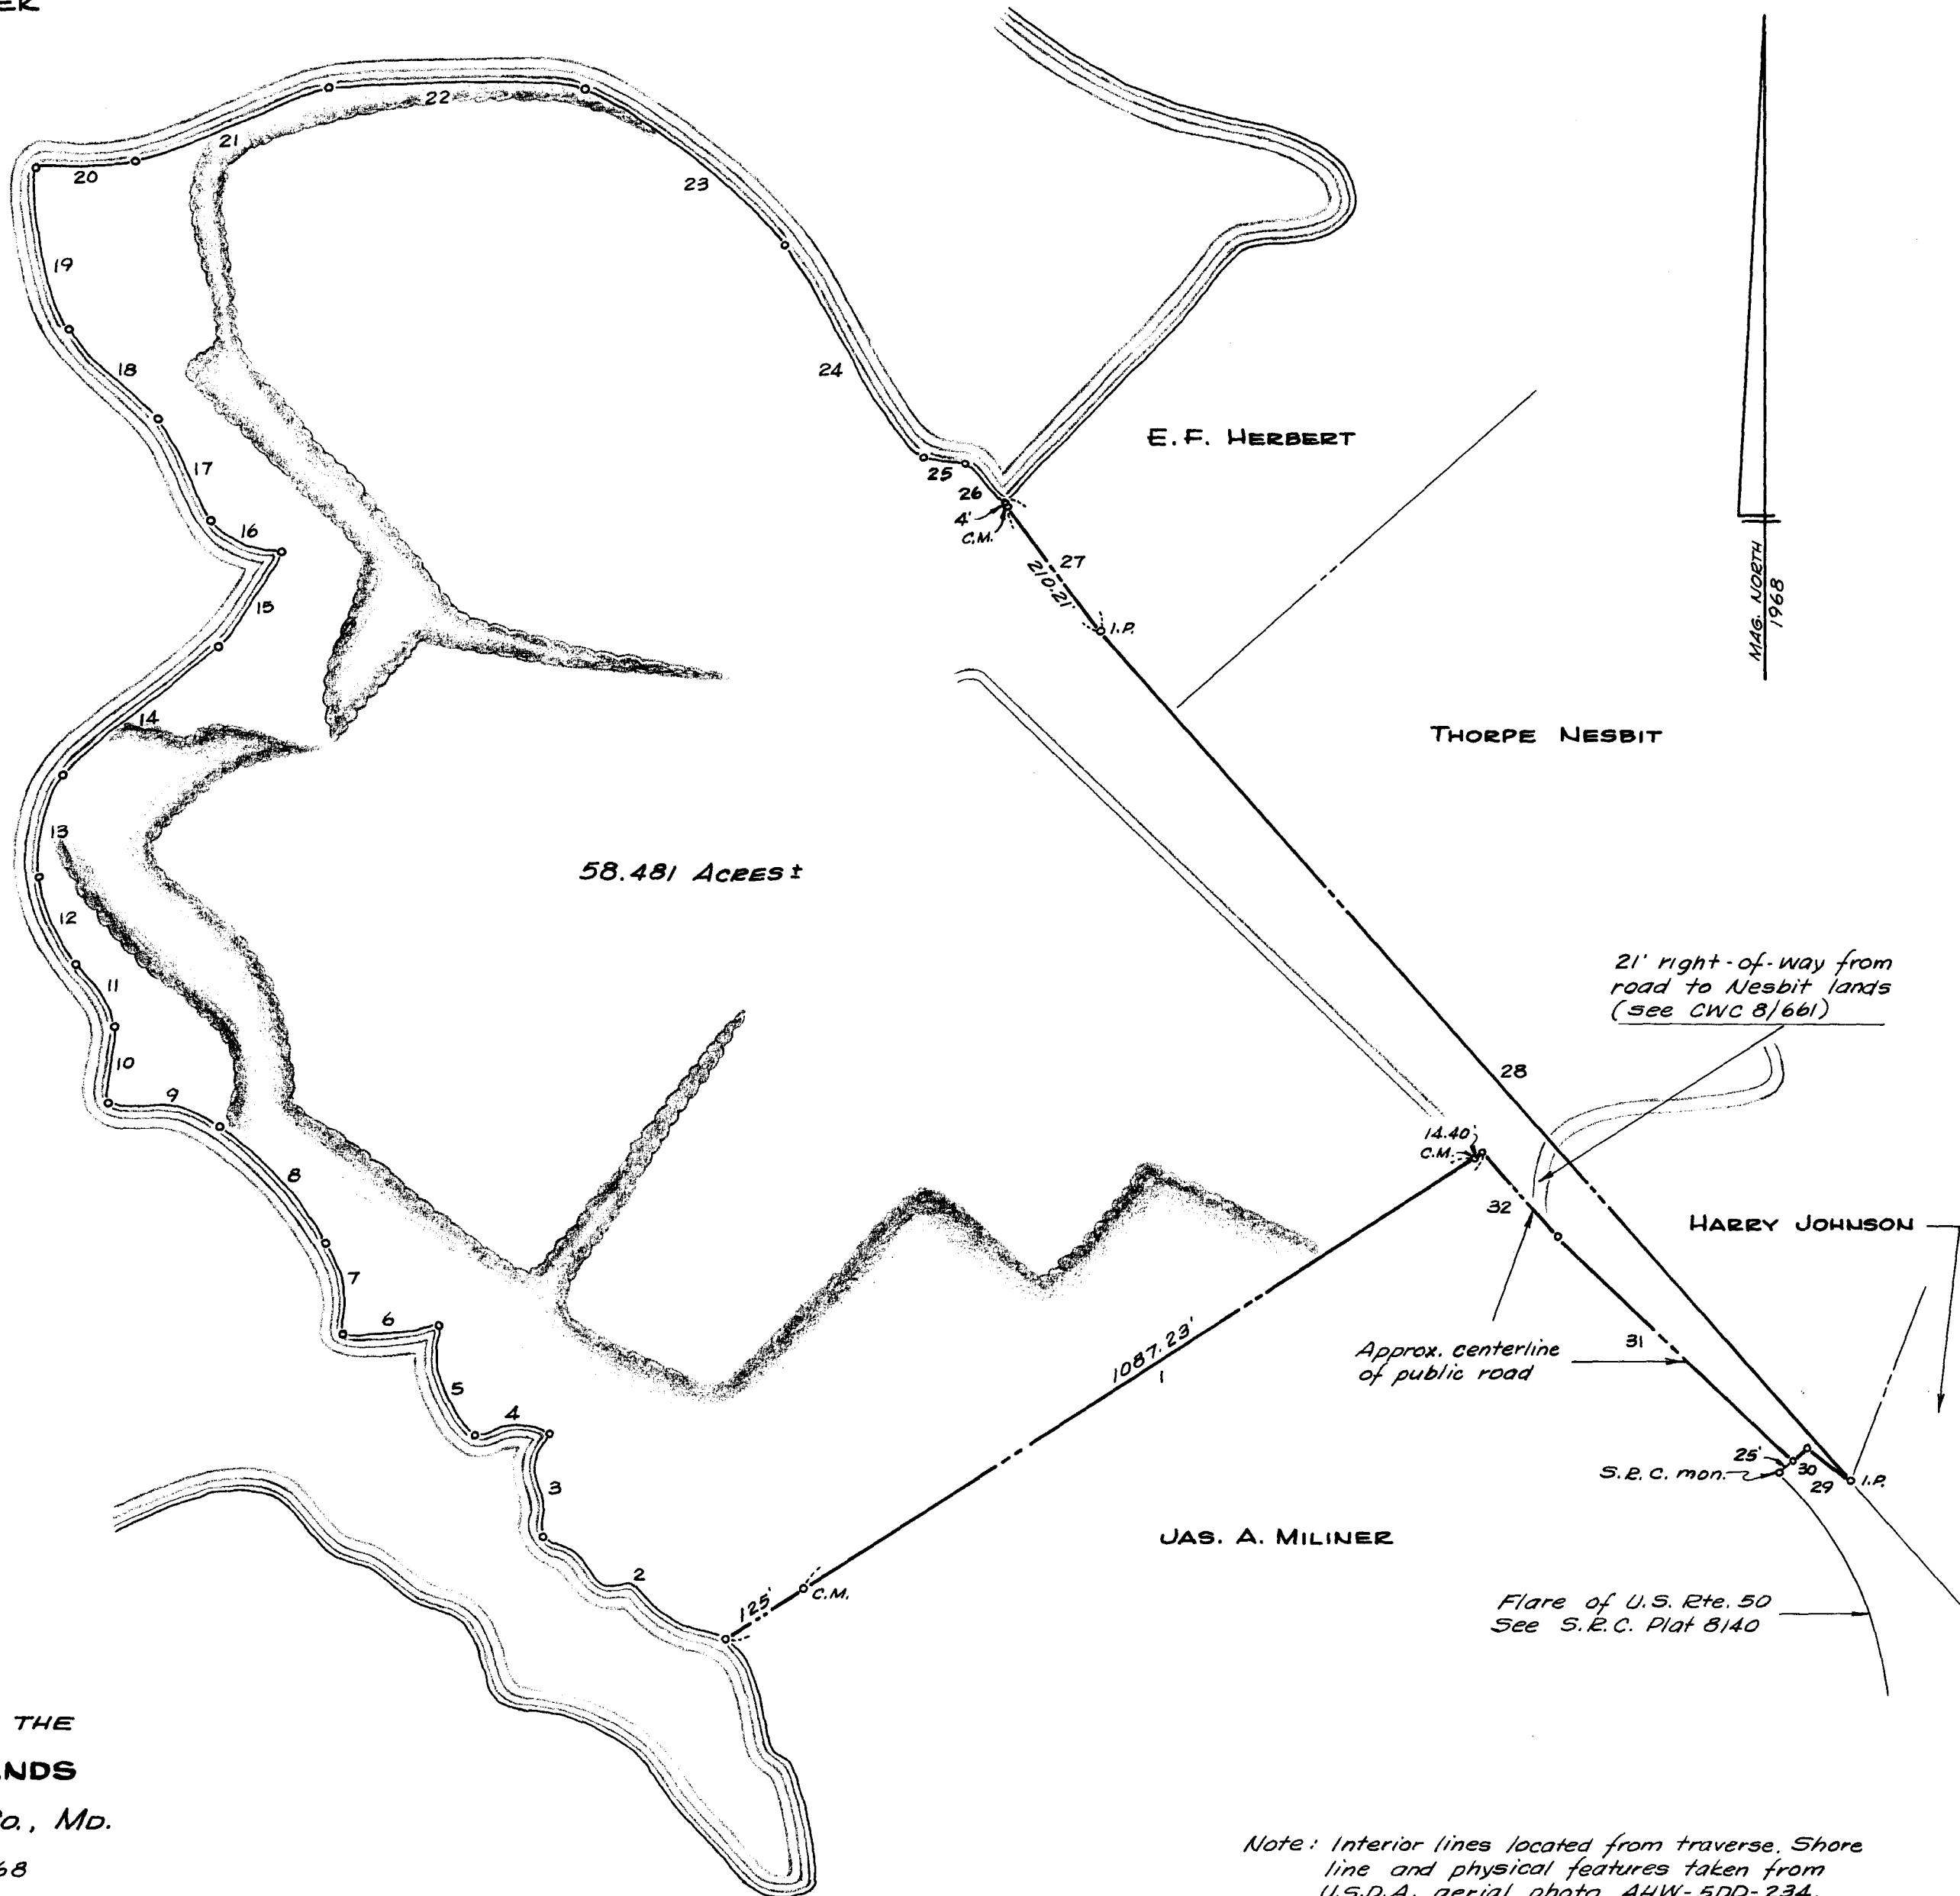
EK

22

21

20

23

19

24

18

E.F. HERBERT

25

17

26

4'

16

C.M.

27

210.21'

15

I.P.

MAG. NORTH 1968

14

THORPE NESBIT

13

58.481 ACRES ±

12

21' right-of-way from road to Nesbit lands (see CWC 8/661)

11

10

28

9

14.40'

C.M.

8

32

HARRY JOHNSON

7

6

31

1087.23'

Approx. centerline of public road

5

1

4

25'

3

S.R.C. mon.

30

29

I.P.

JAS. A. MILINER

2

125'

C.M.

Flare of U.S. Rte. 50 See S.R.C. Plat 8140

THE

NDS

O., MD.

68

Note: Interior lines located from traverse. Shore line and physical features taken from U.S.D.A. aerial photo AHW-5DD-234.